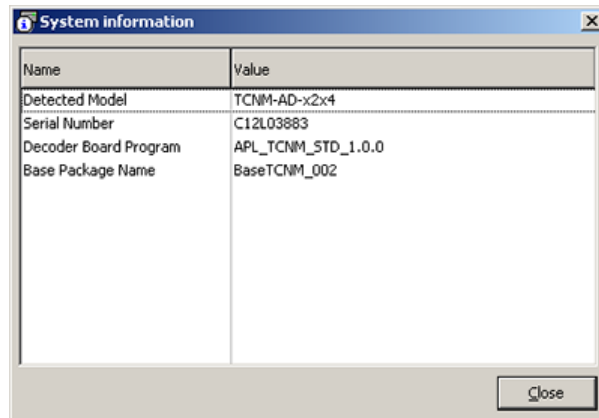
System information

| Name | Value |
|---|---|
| Detected Model | TCNM-AD-x2x4 |
| Serial Number | C12L03883 |
| Decoder Board Program | APL_TCNM_STD_1.0.0 |
| Base Package Name | BaseTCNM_002 |

Close